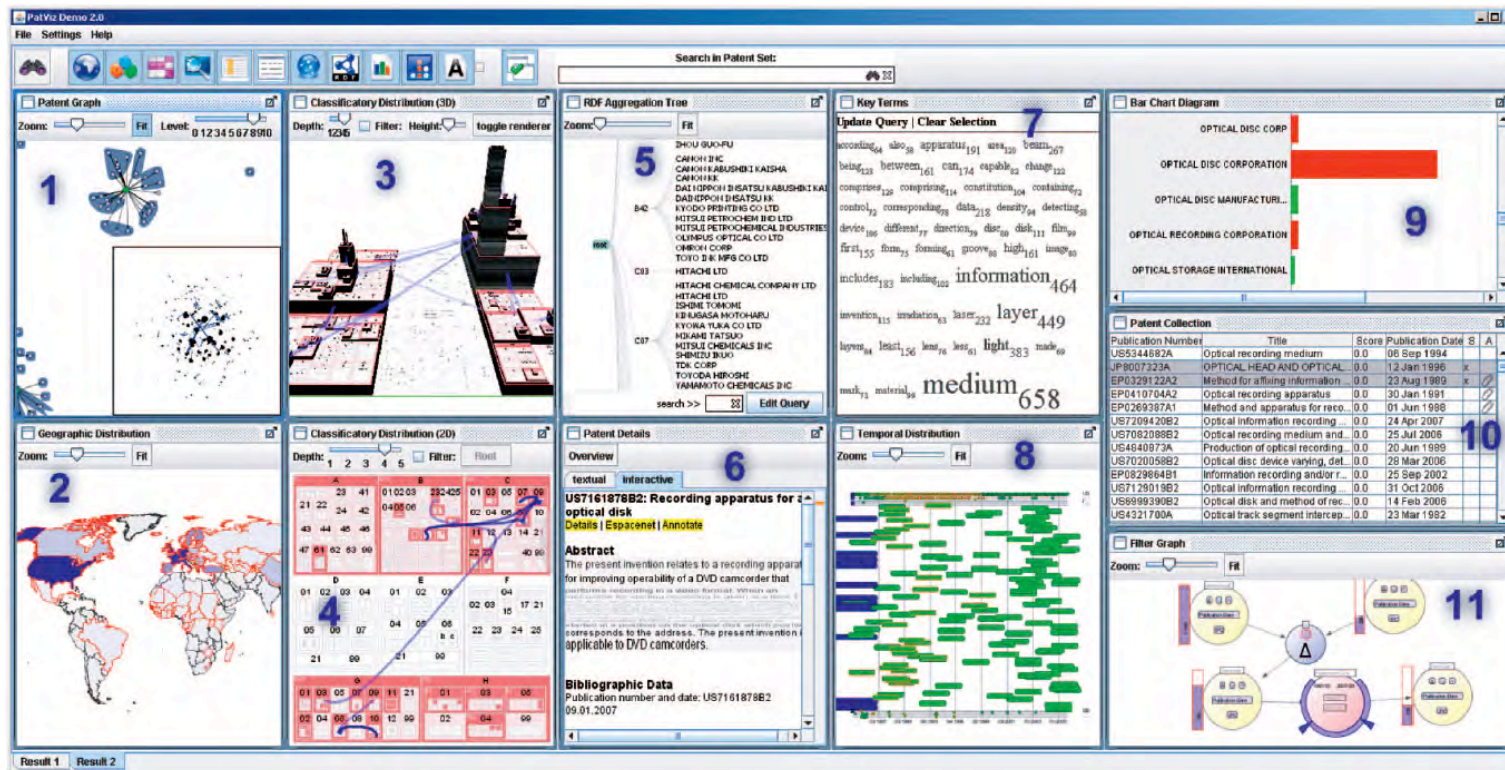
PatViz Demo 2.0

File Settings Help

Search in Patent Set:

Patent Graph
Zoom: Fit Level: 0 1 2 3 4 5 6 7 8 9 10
1

Classificatory Distribution (3D)
Depth: 12345 Filter: Height: toggle renderer
3

RDF Aggregation Tree
Zoom: Fit
5
ZHOU GUO-FU
CANON INC
CANON KABUSHIKI KAISHA
CANON KK
DAI NIPPON INSATSU KABUSHIKI KAI
DAINIPPON INSATSU KK
KYODO PRINTING CO LTD
MITSUI PETROCHEM IND LTD
MITSUI PETROCHEMICAL INDUSTRIES
OLYMPUS OPTICAL CO LTD
OMRON CORP
TOYO INK MFG CO LTD
B42
root
C03
HITACHI LTD
HITACHI CHEMICAL COMPANY LTD
HITACHI LTD
ISHIMI TOMOMI
KINUGASA MOTOHARU
KYOWA YUKA CO LTD
MIKAMI TATSUO
MITSUI CHEMICALS INC
SHIMIZU IKUO
TDK CORP
TOYODA HIROSHI
YAMAMOTO CHEMICALS INC
C07
search >> Edit Query

Key Terms
Update Query | Clear Selection
7
recording$_{64}$ also$_{38}$ apparatus$_{191}$ area$_{120}$ beam$_{267}$ being$_{123}$ between$_{161}$ can$_{174}$ capable$_{82}$ change$_{122}$ comprises$_{129}$ comprising$_{114}$ constitution$_{104}$ containing$_{72}$ control$_{72}$ corresponding$_{98}$ data$_{218}$ density$_{94}$ detecting$_{88}$ device$_{186}$ different$_{77}$ direction$_{79}$ disc$_{60}$ disk$_{111}$ film$_{99}$ first$_{155}$ form$_{75}$ forming$_{61}$ groove$_{98}$ high$_{161}$ image$_{80}$ includes$_{183}$ including$_{102}$ information$_{464}$ invention$_{115}$ irradiation$_{63}$ laser$_{232}$ layer$_{449}$ layers$_{84}$ least$_{156}$ lens$_{76}$ less$_{61}$ light$_{383}$ made$_{69}$ mark$_{71}$ material$_{98}$ medium$_{658}$

Bar Chart Diagram
OPTICAL DISC CORP
OPTICAL DISC CORPORATION
OPTICAL DISC MANUFACTURI...
OPTICAL RECORDING CORPORATION
OPTICAL STORAGE INTERNATIONAL
9

Patent Collection
| Publication Number | Title | Score | Publication Date | S | A |
|---|---|---|---|---|---|
| US5344682A | Optical recording medium | 0.0 | 06 Sep 1994 | | |
| JP8007323A | OPTICAL HEAD AND OPTICAL... | 0.0 | 12 Jan 1996 | x | |
| EP0329122A2 | Method for affixing information ... | 0.0 | 23 Aug 1989 | x | |
| EP0410704A2 | Optical recording apparatus | 0.0 | 30 Jan 1991 | | |
| EP0269387A1 | Method and apparatus for reco... | 0.0 | 01 Jun 1988 | | |
| US7209420B2 | Optical information recording ... | 0.0 | 24 Apr 2007 | | |
| US7082088B2 | Optical recording medium and... | 0.0 | 25 Jul 2006 | | |
| US4840973A | Production of optical recording... | 0.0 | 20 Jun 1989 | | |
| US7020058B2 | Optical disc device varying, det... | 0.0 | 28 Mar 2006 | | |
| EP0829864B1 | Information recording and/or r... | 0.0 | 25 Sep 2002 | | |
| US7129019B2 | Optical information recording ... | 0.0 | 31 Oct 2006 | | |
| US6999390B2 | Optical disk and method of rec... | 0.0 | 14 Feb 2006 | | |
| US4321700A | Optical track segment intercep... | 0.0 | 23 Mar 1982 | | |
10

Geographic Distribution
Zoom: Fit
2

Classificatory Distribution (2D)
Depth: 1 2 3 4 5 Filter: Root
A B C D E F G H
4

Patent Details
Overview
textual interactive
6
US7161878B2: Recording apparatus for a optical disk
Details | Espacenet | Annotate
Abstract
The present invention relates to a recording apparat for improving operability of a DVD camcorder that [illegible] corresponds to the address. The present invention i applicable to DVD camcorders.
Bibliographic Data
Publication number and date: US7161878B2 09.01.2007

Temporal Distribution
Zoom: Fit
8

Filter Graph
Zoom: Fit
11
Δ

Result 1 Result 2